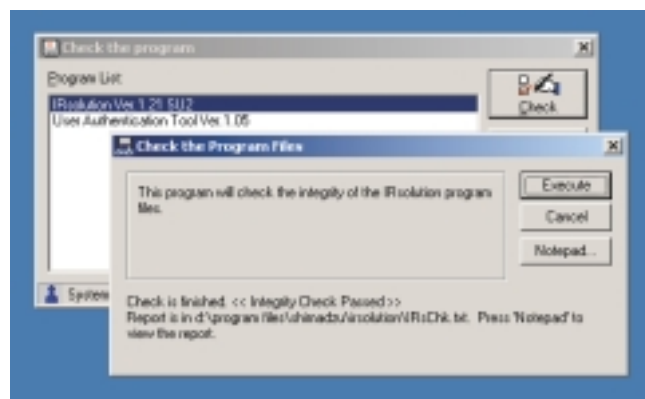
Check the program

Program List:

IRsolution Ver.1.21 SU2
User Authentication Tool Ver.1.05

Check

System

Check the Program Files

This program will check the integrity of the IRsolution program files.

Execute

Cancel

Notepad...

Check is finished. << Integrity Check Passed >>
Report is in d:\program files\shimadzu\irsolution\IRsChk.txt. Press 'Notepad' to view the report.